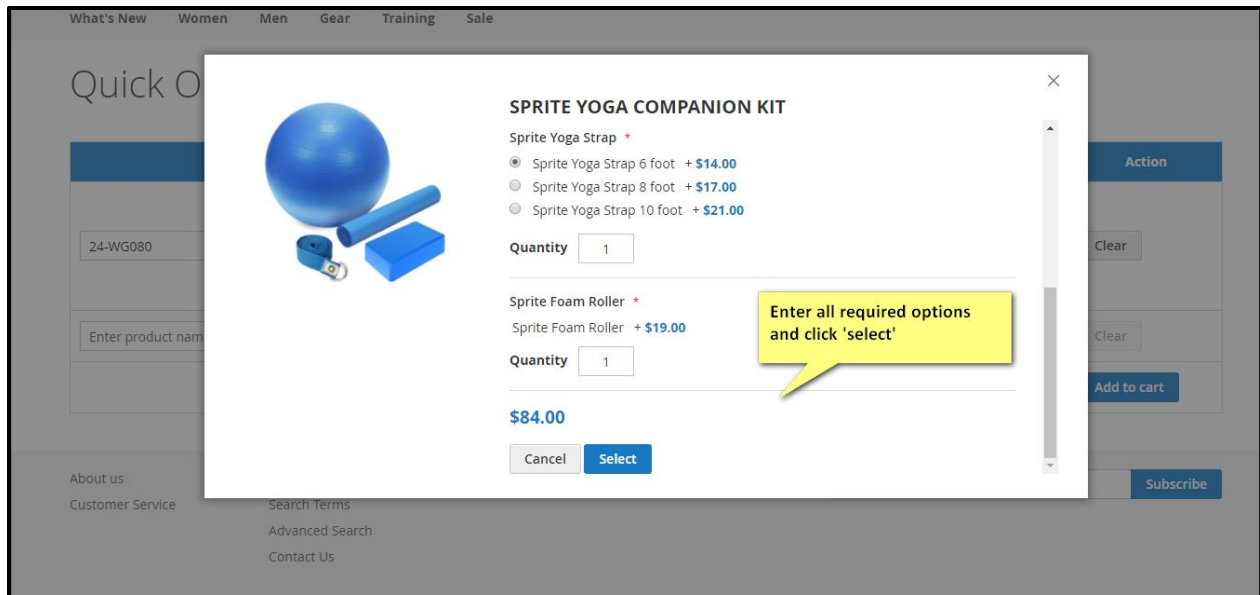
What's New Women Men Gear Training Sale

Quick O

Action

24-WG080

Clear

Enter product nam

Clear

Add to cart

×

SPRITE YOGA COMPANION KIT

Sprite Yoga Strap *

Sprite Yoga Strap 6 foot + $14.00

Sprite Yoga Strap 8 foot + $17.00

Sprite Yoga Strap 10 foot + $21.00

Quantity 1

Sprite Foam Roller *

Sprite Foam Roller + $19.00

Quantity 1

Enter all required options and click 'select'

$84.00

Cancel Select

About us

Customer Service

Search Terms

Advanced Search

Contact Us

Subscribe